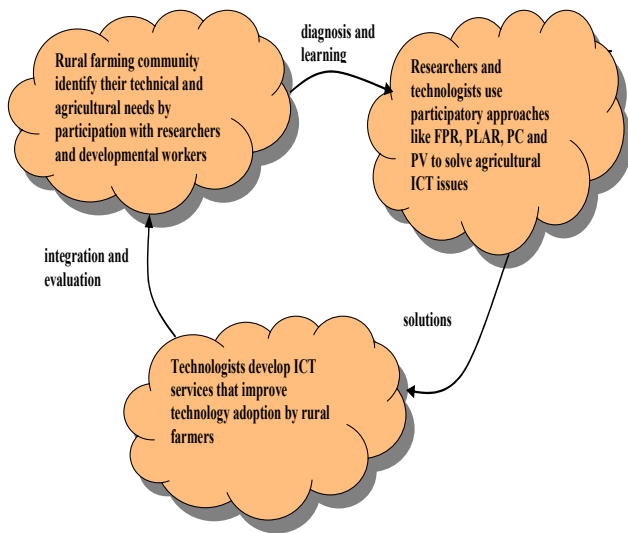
Rural farming community identify their technical and agricultural needs by participation with researchers and developmental workers

diagnosis and learning

Researchers and technologists use participatory approaches like FPR, PLAR, PC and PV to solve agricultural ICT issues

integration and evaluation

solutions

Technologists develop ICT services that improve technology adoption by rural farmers